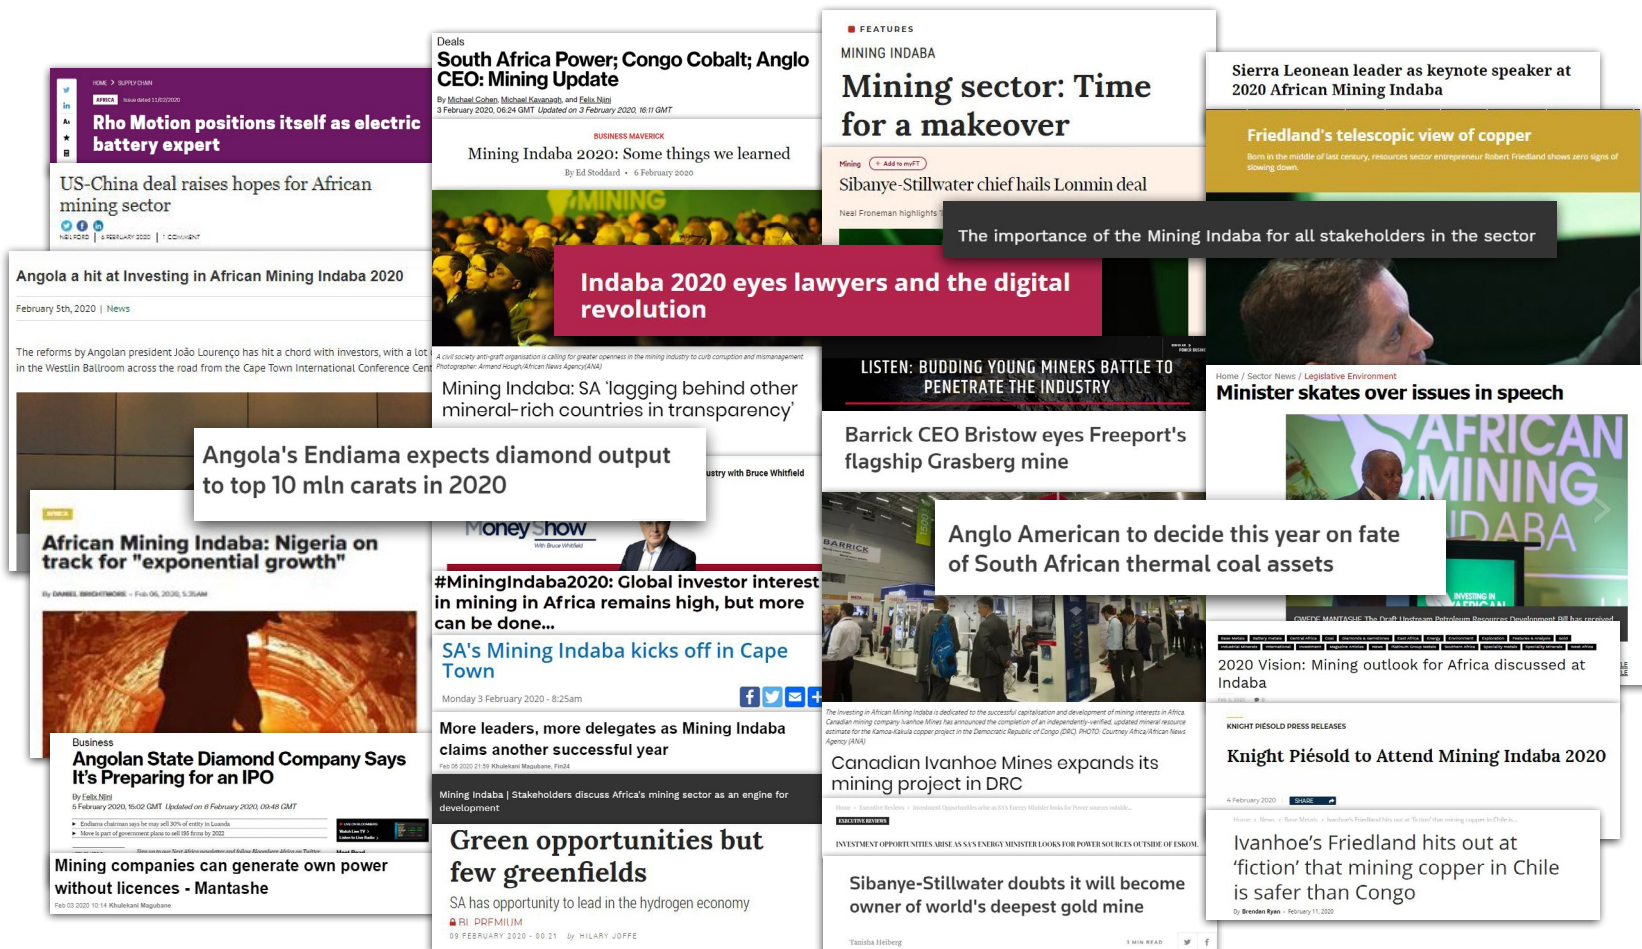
HOME > SUPPLY CHAIN

AFRICA Issue dated 11/02/2020

Rho Motion positions itself as electric battery expert

US-China deal raises hopes for African mining sector

NEIL FORD | 6 FEBRUARY 2020 | 1 COMMENT

Angola a hit at Investing in African Mining Indaba 2020

February 5th, 2020 | News

The reforms by Angolan president João Lourenço has hit a chord with investors, with a lot in the Westlin Ballroom across the road from the Cape Town International Conference Cent

Angola's Endiama expects diamond output to top 10 mln carats in 2020

AFRICA

African Mining Indaba: Nigeria on track for "exponential growth"

By DANIEL BRIGHTMORE • Feb 06, 2020, 5:35AM

Business

Angolan State Diamond Company Says It's Preparing for an IPO

By Felix Njini
5 February 2020, 15:02 GMT Updated on 6 February 2020, 09:48 GMT

Mining companies can generate own power without licences - Mantashe

Feb 03 2020 10:14 Khulekani Magubane

Deals

South Africa Power; Congo Cobalt; Anglo CEO: Mining Update

By Michael Cohen, Michael Kavanagh, and Felix Njini
3 February 2020, 06:24 GMT Updated on 3 February 2020, 16:11 GMT

BUSINESS MAVERICK

Mining Indaba 2020: Some things we learned

By Ed Stoddard • 6 February 2020

MINING

Indaba 2020 eyes lawyers and the digital revolution

Mining Indaba: SA 'lagging behind other mineral-rich countries in transparency'

ustry with Bruce Whitfield

MoneyShow

#MiningIndaba2020: Global investor interest in mining in Africa remains high, but more can be done...

SA's Mining Indaba kicks off in Cape Town

Monday 3 February 2020 - 8:25am

More leaders, more delegates as Mining Indaba claims another successful year

Feb 06 2020 21:59 Khulekani Magubane, Fin24

Mining Indaba | Stakeholders discuss Africa's mining sector as an engine for development

Green opportunities but few greenfields

SA has opportunity to lead in the hydrogen economy

BL PREMIUM

09 FEBRUARY 2020 - 00:21 by HILARY JOFFE

FEATURES

MINING INDABA

Mining sector: Time for a makeover

Mining + Add to myFT

Sibanye-Stillwater chief hails Lonmin deal

Neal Froneman highlights

The importance of the Mining Indaba for all stakeholders in the sector

LISTEN: BUDDING YOUNG MINERS BATTLE TO PENETRATE THE INDUSTRY

Barrick CEO Bristow eyes Freeport's flagship Grasberg mine

Anglo American to decide this year on fate of South African thermal coal assets

Canadian Ivanhoe Mines expands its mining project in DRC

EXECUTIVE REVIEWS

INVESTMENT OPPORTUNITIES ARISE AS SA'S ENERGY MINISTER LOOKS FOR POWER SOURCES OUTSIDE OF ESKOM.

Sibanye-Stillwater doubts it will become owner of world's deepest gold mine

Tanisha Heiberg

Sierra Leonean leader as keynote speaker at 2020 African Mining Indaba

Friedland's telescopic view of copper

Born in the middle of last century, resources sector entrepreneur Robert Friedland shows zero signs of slowing down.

Home / Sector News / Legislative Environment

Minister skates over issues in speech

AFRICAN MINING INDABA

2020 Vision: Mining outlook for Africa discussed at Indaba

KNIGHT PIÉSOLD PRESS RELEASES

Knight Piésold to Attend Mining Indaba 2020

4 February 2020 SHARE

Ivanhoe's Friedland hits out at 'fiction' that mining copper in Chile is safer than Congo

By Brendan Ryan • February 11, 2020